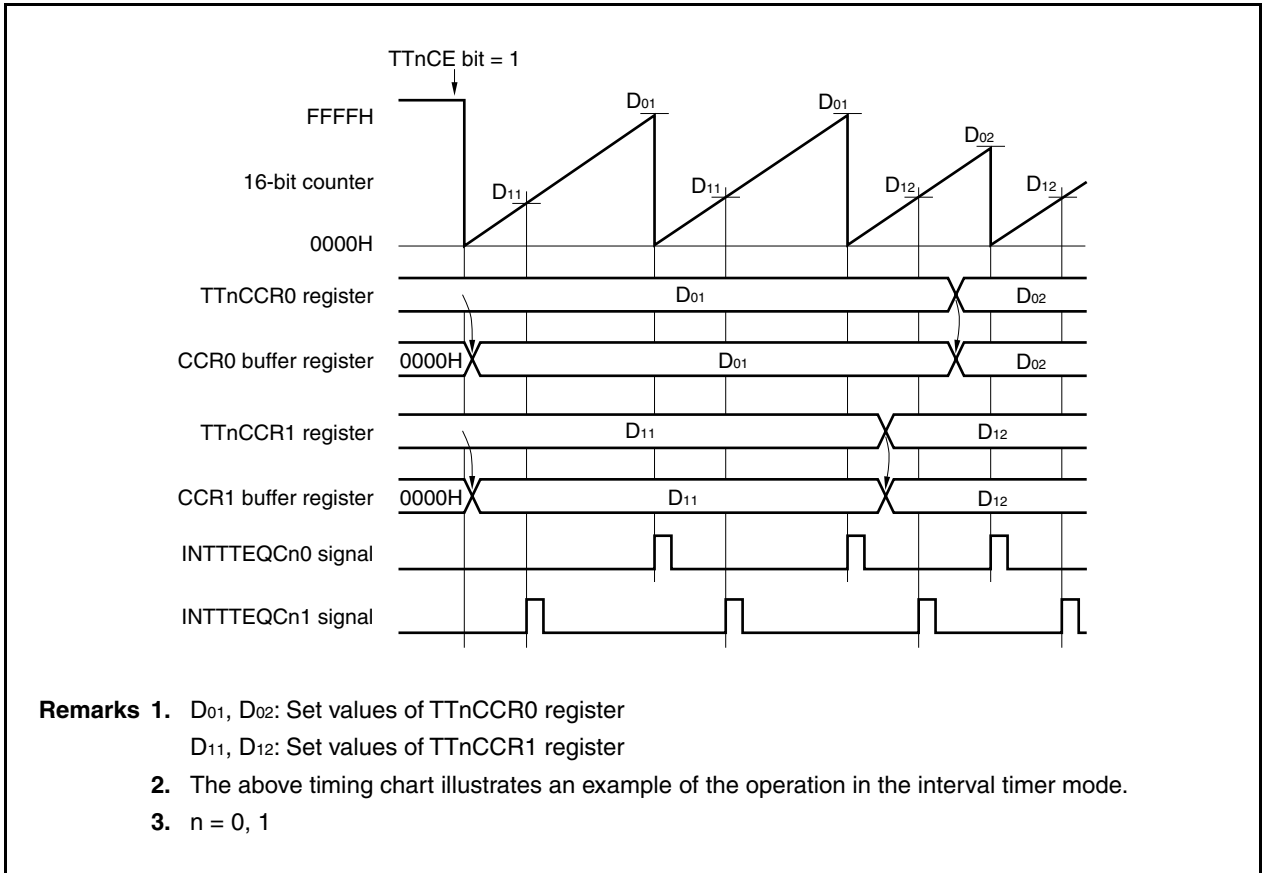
TTnCE bit = 1

FFFFH

16-bit counter

0000H

$D_{01}$

$D_{11}$

$D_{01}$

$D_{11}$

$D_{02}$

$D_{12}$

$D_{12}$

TTnCCR0 register

$D_{01}$

$D_{02}$

CCR0 buffer register

0000H

$D_{01}$

$D_{02}$

TTnCCR1 register

$D_{11}$

$D_{12}$

CCR1 buffer register

0000H

$D_{11}$

$D_{12}$

INTTTEQCn0 signal

INTTTEQCn1 signal

**Remarks 1.** $D_{01}$, $D_{02}$: Set values of TTnCCR0 register

$D_{11}$, $D_{12}$: Set values of TTnCCR1 register

**2.** The above timing chart illustrates an example of the operation in the interval timer mode.

**3.** n = 0, 1